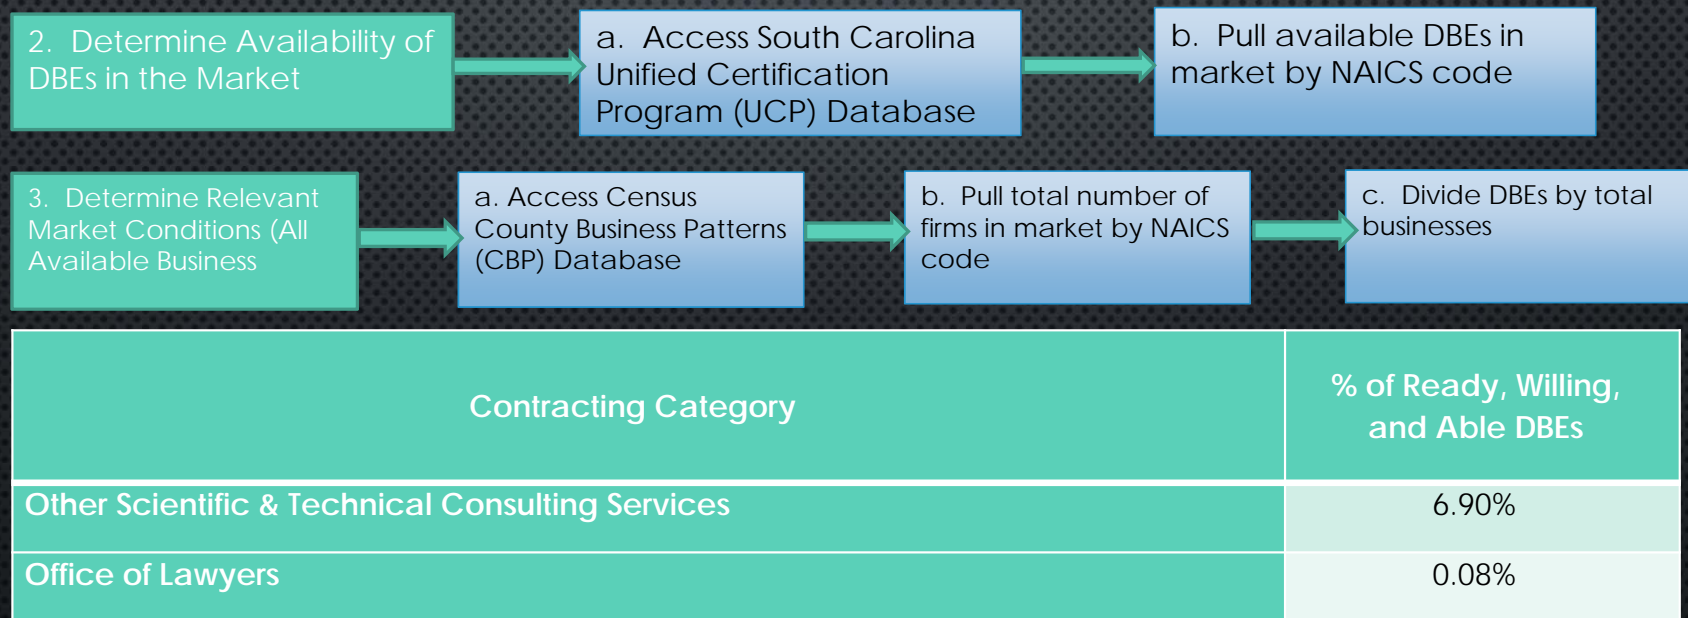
2. Determine Availability of DBEs in the Market

a. Access South Carolina Unified Certification Program (UCP) Database

b. Pull available DBEs in market by NAICS code

3. Determine Relevant Market Conditions (All Available Business

a. Access Census County Business Patterns (CBP) Database

b. Pull total number of firms in market by NAICS code

c. Divide DBEs by total businesses

| Contracting Category | % of Ready, Willing, and Able DBEs |
|---|---|
| Other Scientific & Technical Consulting Services | 6.90% |
| Office of Lawyers | 0.08% |